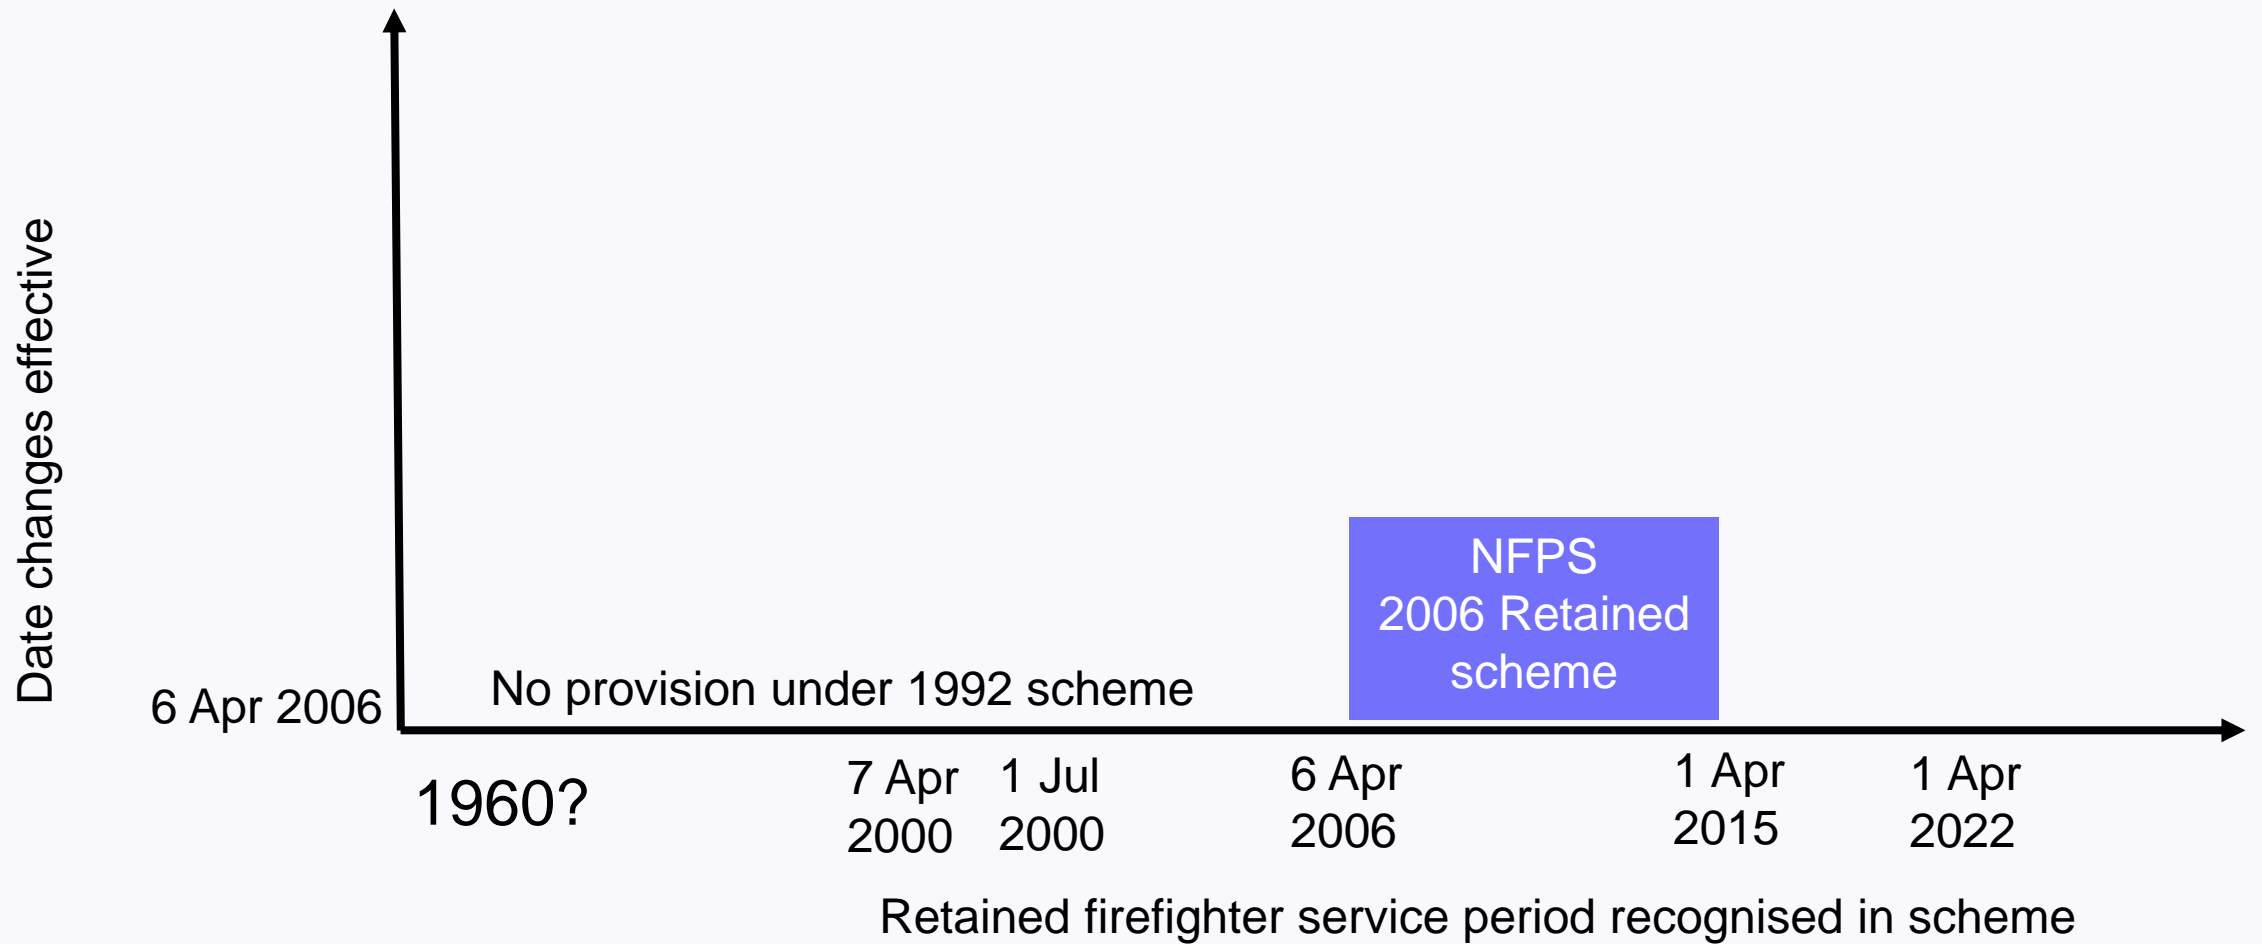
Date changes effective

6 Apr 2006

No provision under 1992 scheme

NFPS 2006 Retained scheme

1960?

7 Apr 2000

1 Jul 2000

6 Apr 2006

1 Apr 2015

1 Apr 2022

Retained firefighter service period recognised in scheme